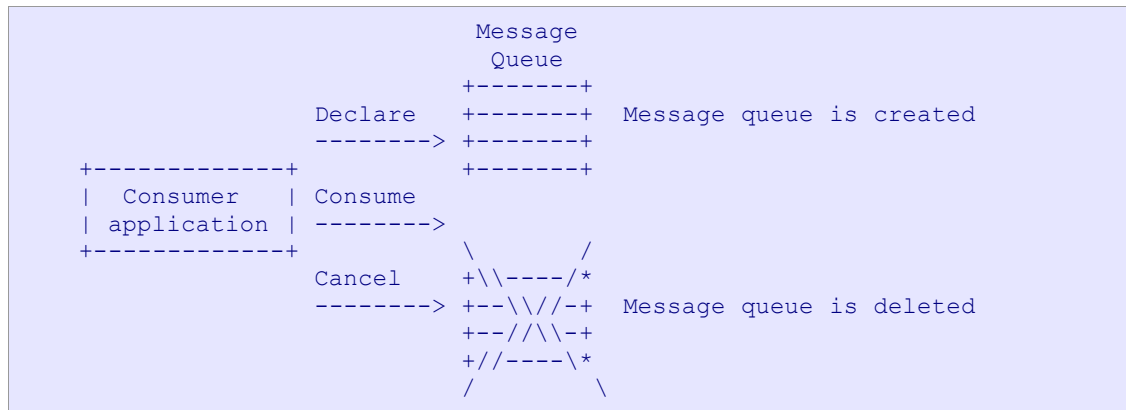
```
                     Message
                      Queue
                    +-------+
          Declare   +-------+  Message queue is created
          --------> +-------+
+-------------+     +-------+
|  Consumer   | Consume
| application | -------->
+-------------+     \       /
          Cancel    +\\----/*
          --------> +--\\//-+  Message queue is deleted
                    +--//\\-+
                    +//----\*
                    /       \
```